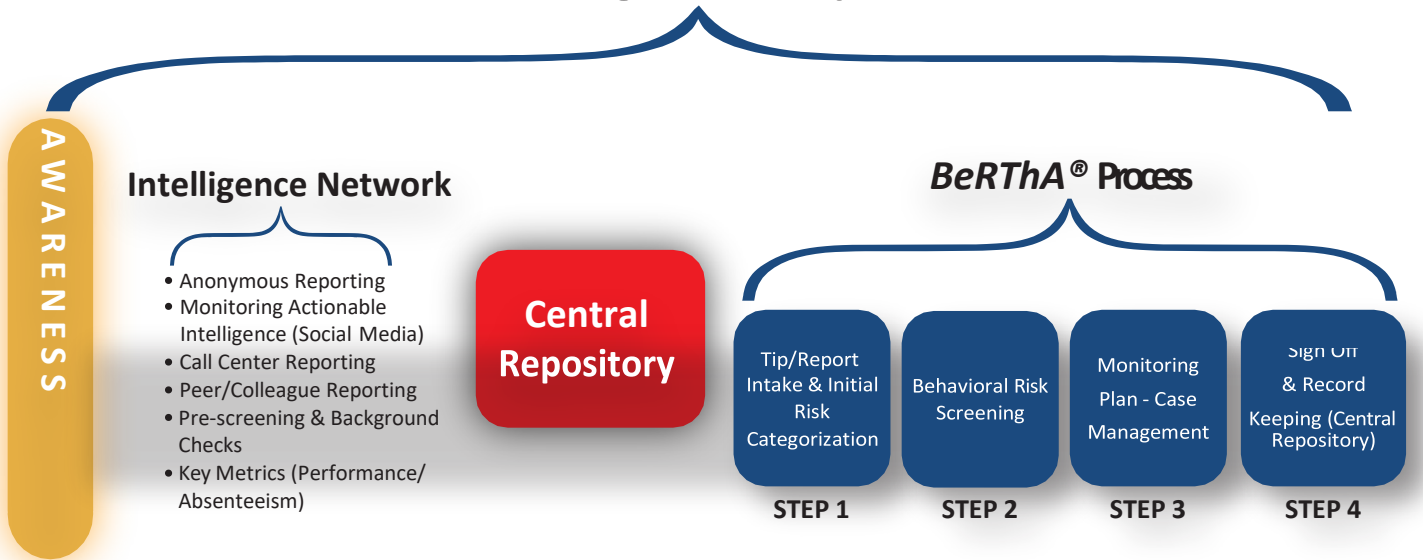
AWARENESS

Intelligence Network

• Anonymous Reporting
• Monitoring Actionable Intelligence (Social Media)
• Call Center Reporting
• Peer/Colleague Reporting
• Pre-screening & Background Checks
• Key Metrics (Performance/ Absenteeism)

Central Repository

BeRThA® Process

Tip/Report Intake & Initial Risk Categorization
STEP 1

Behavioral Risk Screening
STEP 2

Monitoring Plan - Case Management
STEP 3

Sign Off & Record Keeping (Central Repository)
STEP 4